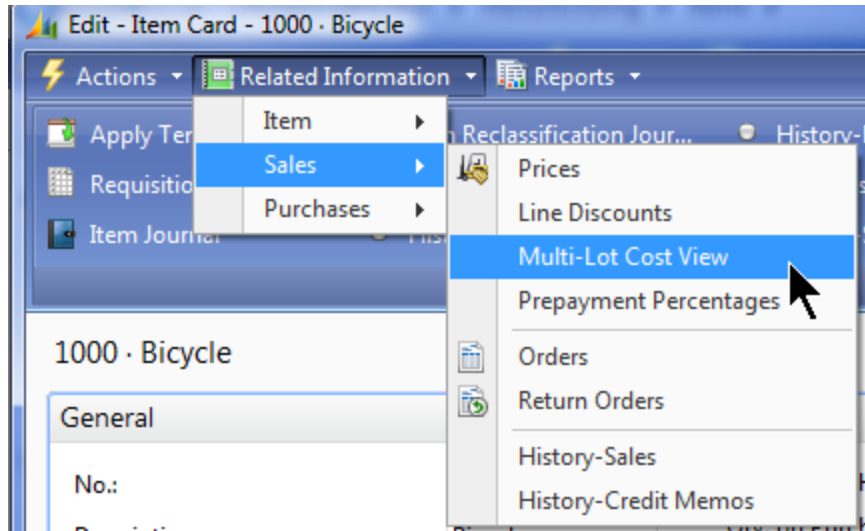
Edit - Item Card - 1000 · Bicycle

Actions
Related Information
Reports

Apply Ter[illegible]
Requisitio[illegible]
Item Journal
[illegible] Reclassification Jour...
History-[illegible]

Item
Sales
Purchases

Prices
Line Discounts
Multi-Lot Cost View
Prepayment Percentages
Orders
Return Orders
History-Sales
History-Credit Memos

1000 · Bicycle

General

No.: